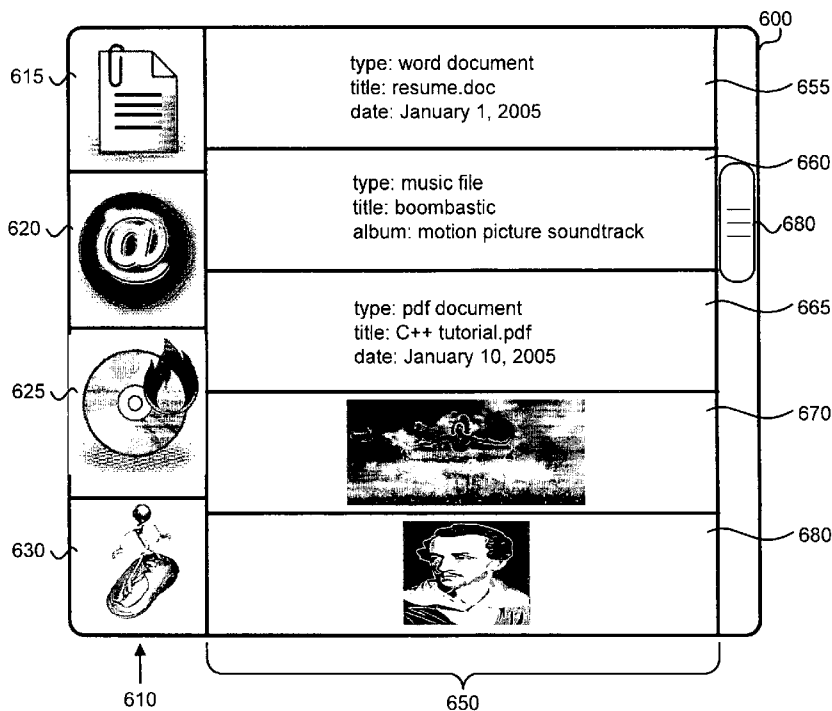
600

615

type: word document
title: resume.doc
date: January 1, 2005

655

660

620

type: music file
title: boombastic
album: motion picture soundtrack

680

665

type: pdf document
title: C++ tutorial.pdf
date: January 10, 2005

625

670

630

680

610

650